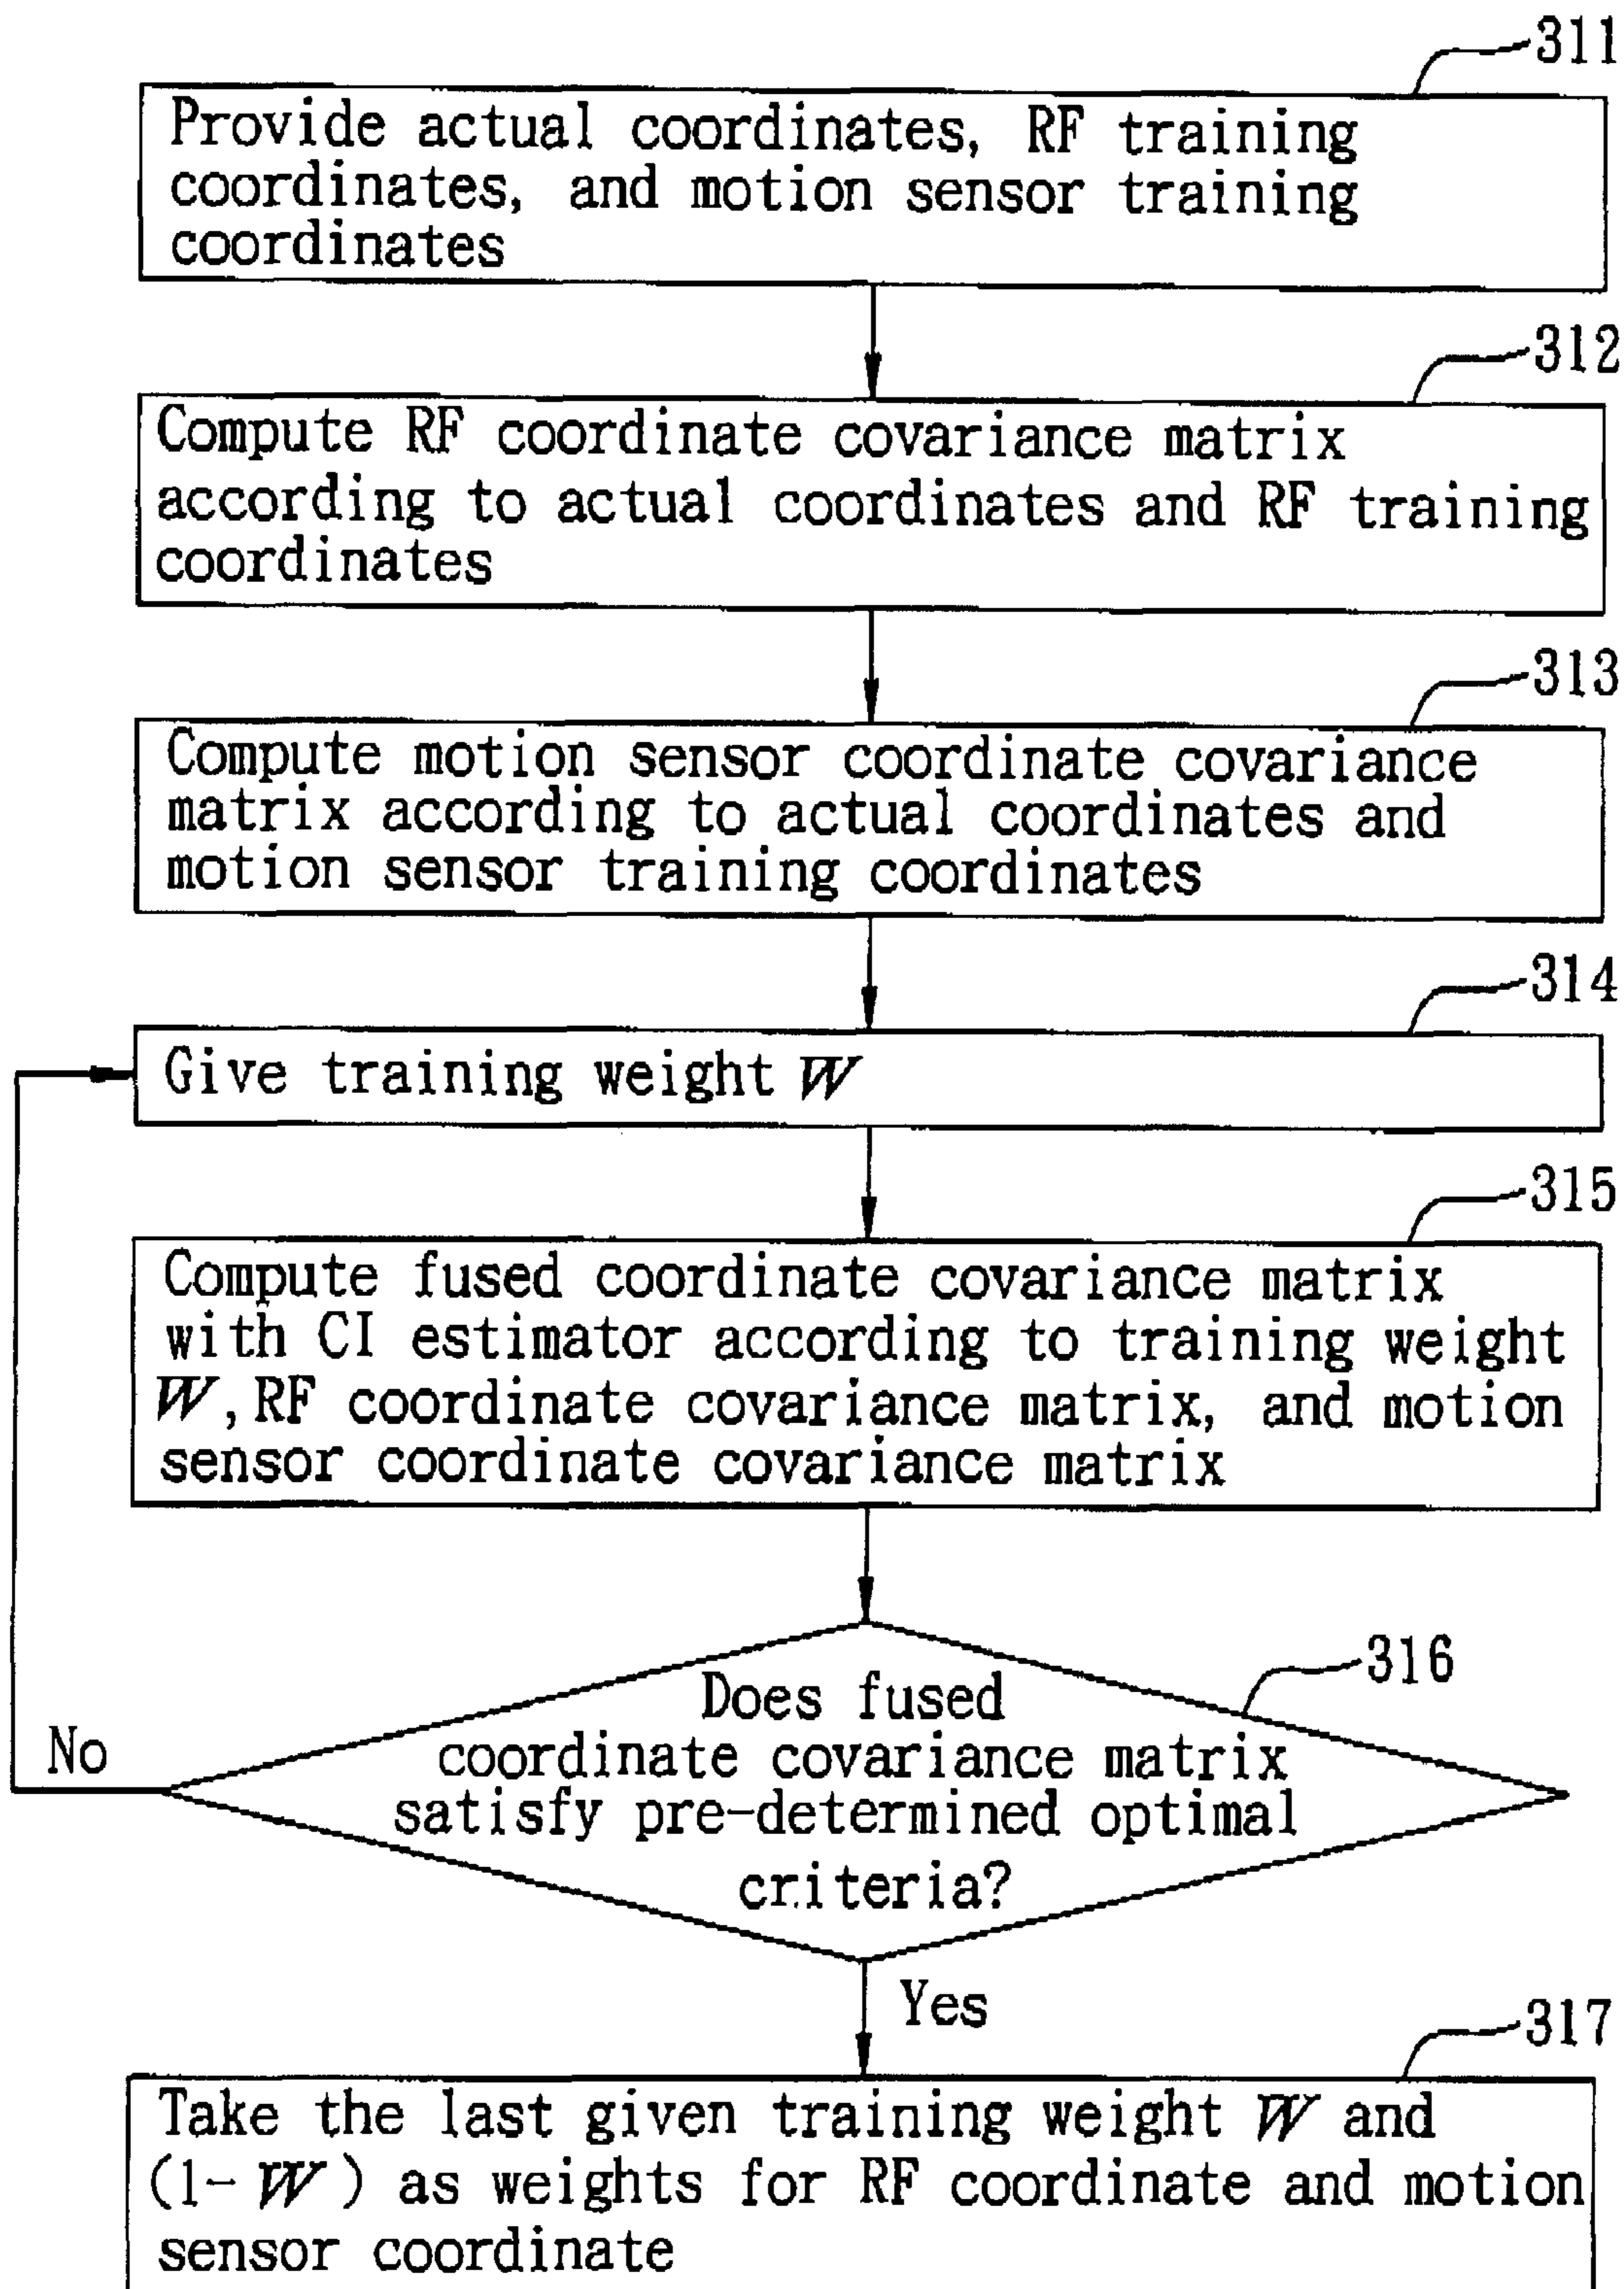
311
Provide actual coordinates, RF training coordinates, and motion sensor training coordinates

312
Compute RF coordinate covariance matrix according to actual coordinates and RF training coordinates

313
Compute motion sensor coordinate covariance matrix according to actual coordinates and motion sensor training coordinates

314
Give training weight $W$

315
Compute fused coordinate covariance matrix with CI estimator according to training weight $W$, RF coordinate covariance matrix, and motion sensor coordinate covariance matrix

316
Does fused coordinate covariance matrix satisfy pre-determined optimal criteria?

No

Yes

317
Take the last given training weight $W$ and $(1-W)$ as weights for RF coordinate and motion sensor coordinate